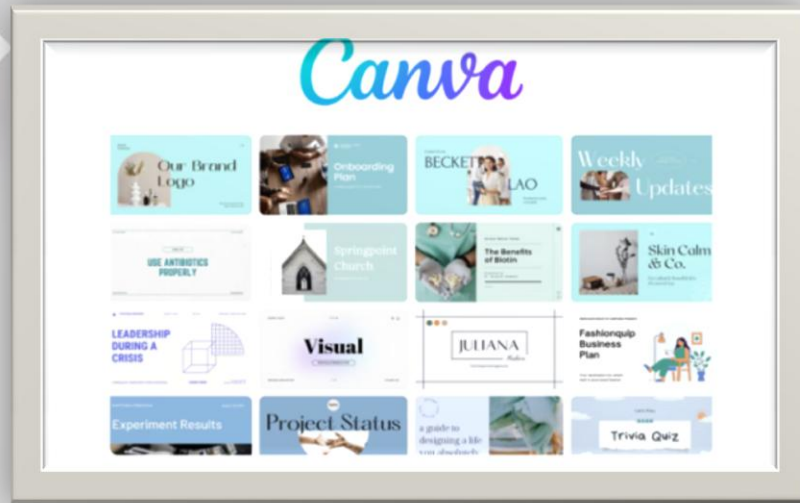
Canva

Our Brand Logo

Onboarding Plan

BECKETT LAO

Weekly Updates

USE ANTIBIOTICS PROPERLY

Springpoint Church

The Benefits of Biotin

Skin Calm & Co.

LEADERSHIP DURING A CRISIS

Visual

JULIANA

Fashionquip Business Plan

Experiment Results

Project Status

a guide to designing a life you absolutely

Trivia Quiz